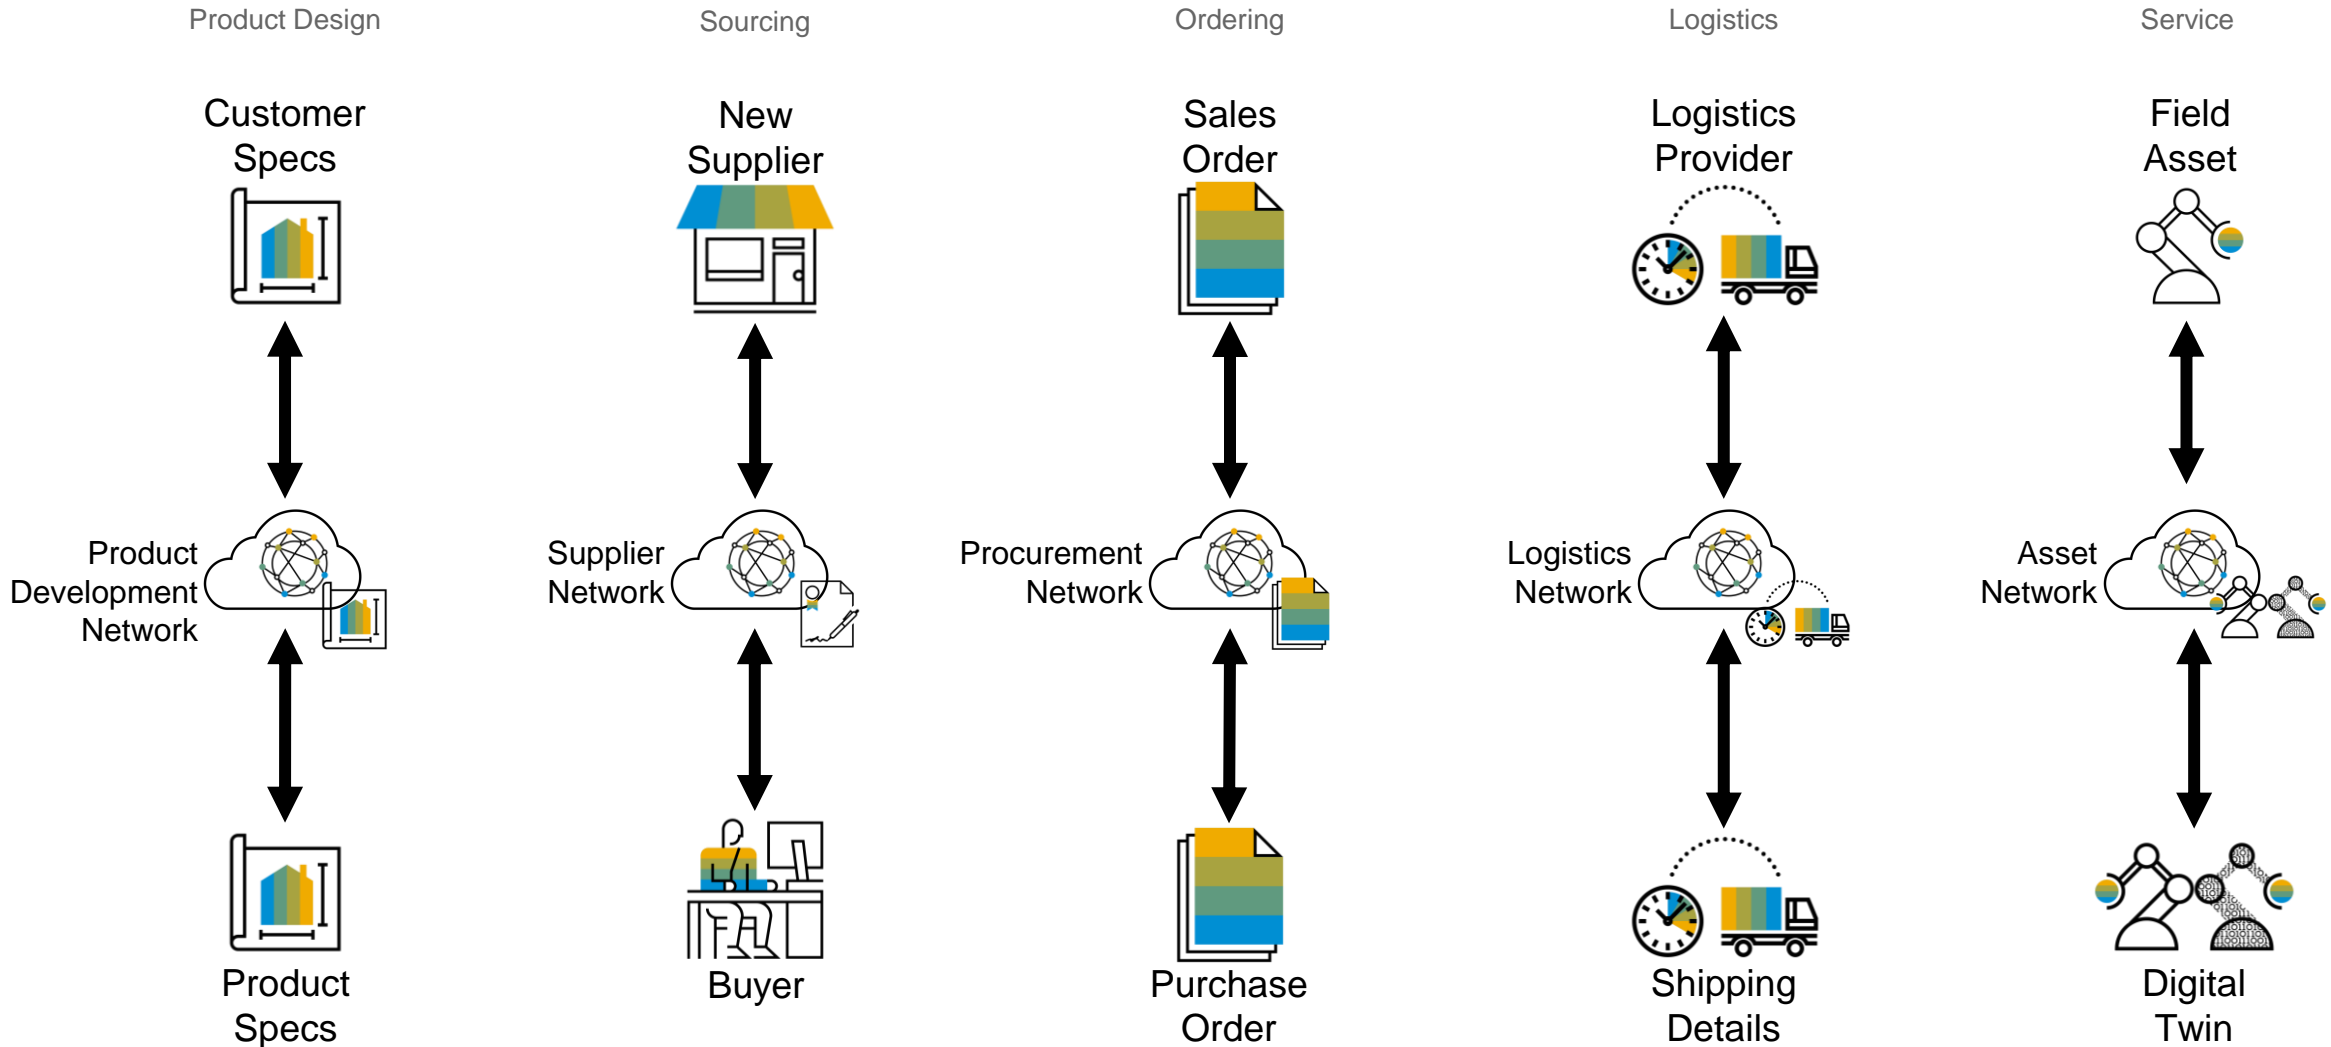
Product Design

Customer Specs

Product Development Network

Product Specs

Sourcing

New Supplier

Supplier Network

Buyer

Ordering

Sales Order

Procurement Network

Purchase Order

Logistics

Logistics Provider

Logistics Network

Shipping Details

Service

Field Asset

Asset Network

Digital Twin